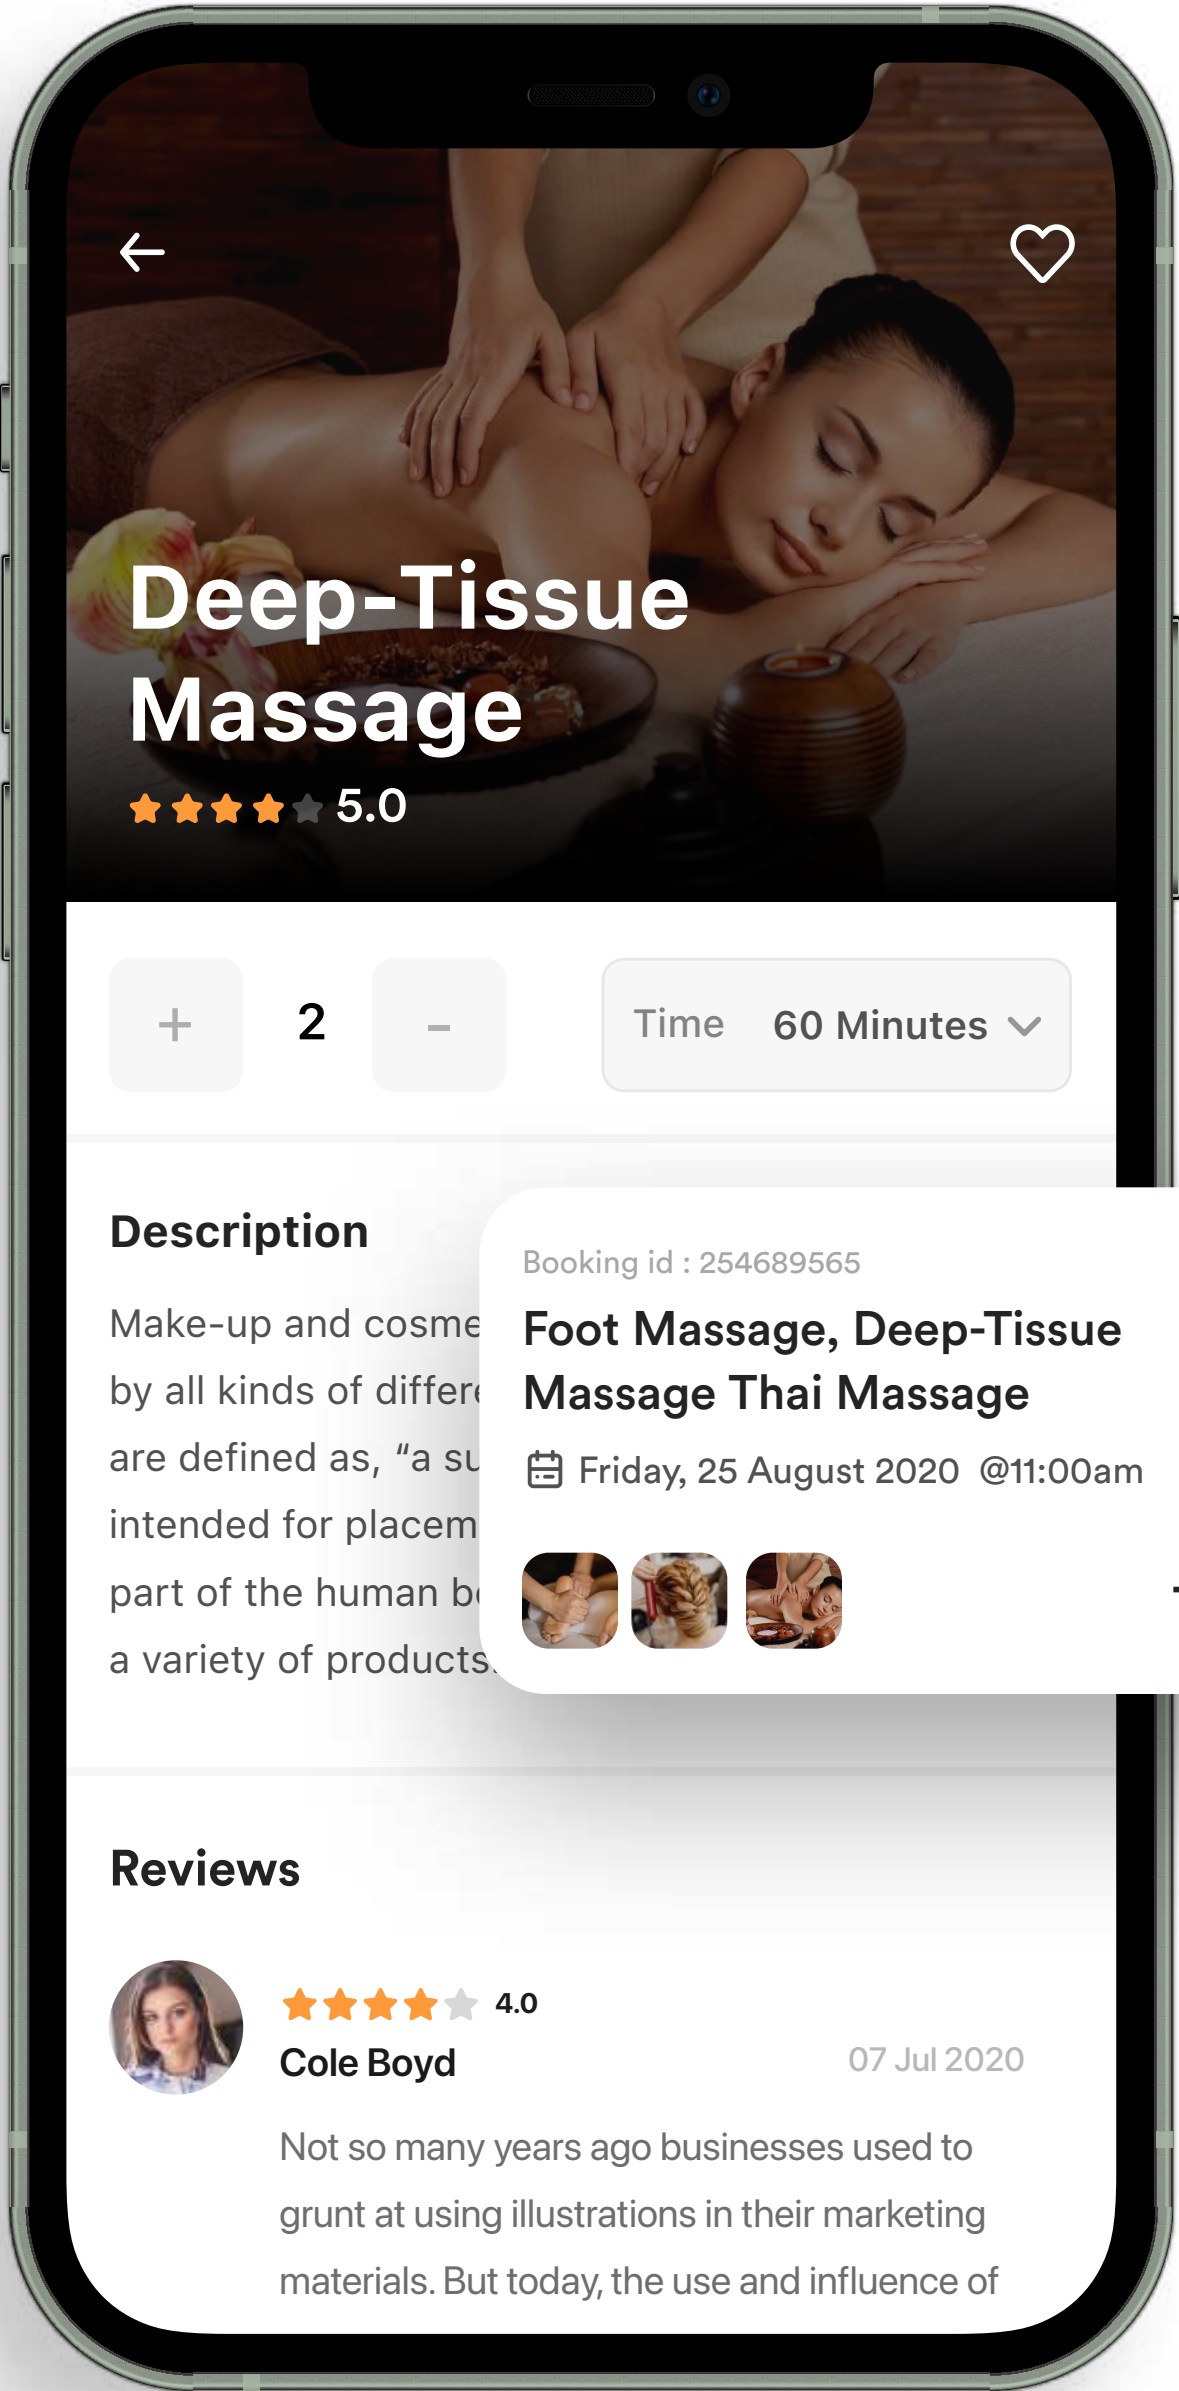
Deep-Tissue Massage

5.0

+ 2 –

Time 60 Minutes

Description

Make-up and cosme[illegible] by all kinds of differe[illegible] are defined as, “a su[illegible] intended for placem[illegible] part of the human b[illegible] a variety of products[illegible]

Booking id : 254689565

Foot Massage, Deep-Tissue Massage Thai Massage

Friday, 25 August 2020 @11:00am

Reviews

4.0

Cole Boyd

07 Jul 2020

Not so many years ago businesses used to grunt at using illustrations in their marketing materials. But today, the use and influence of